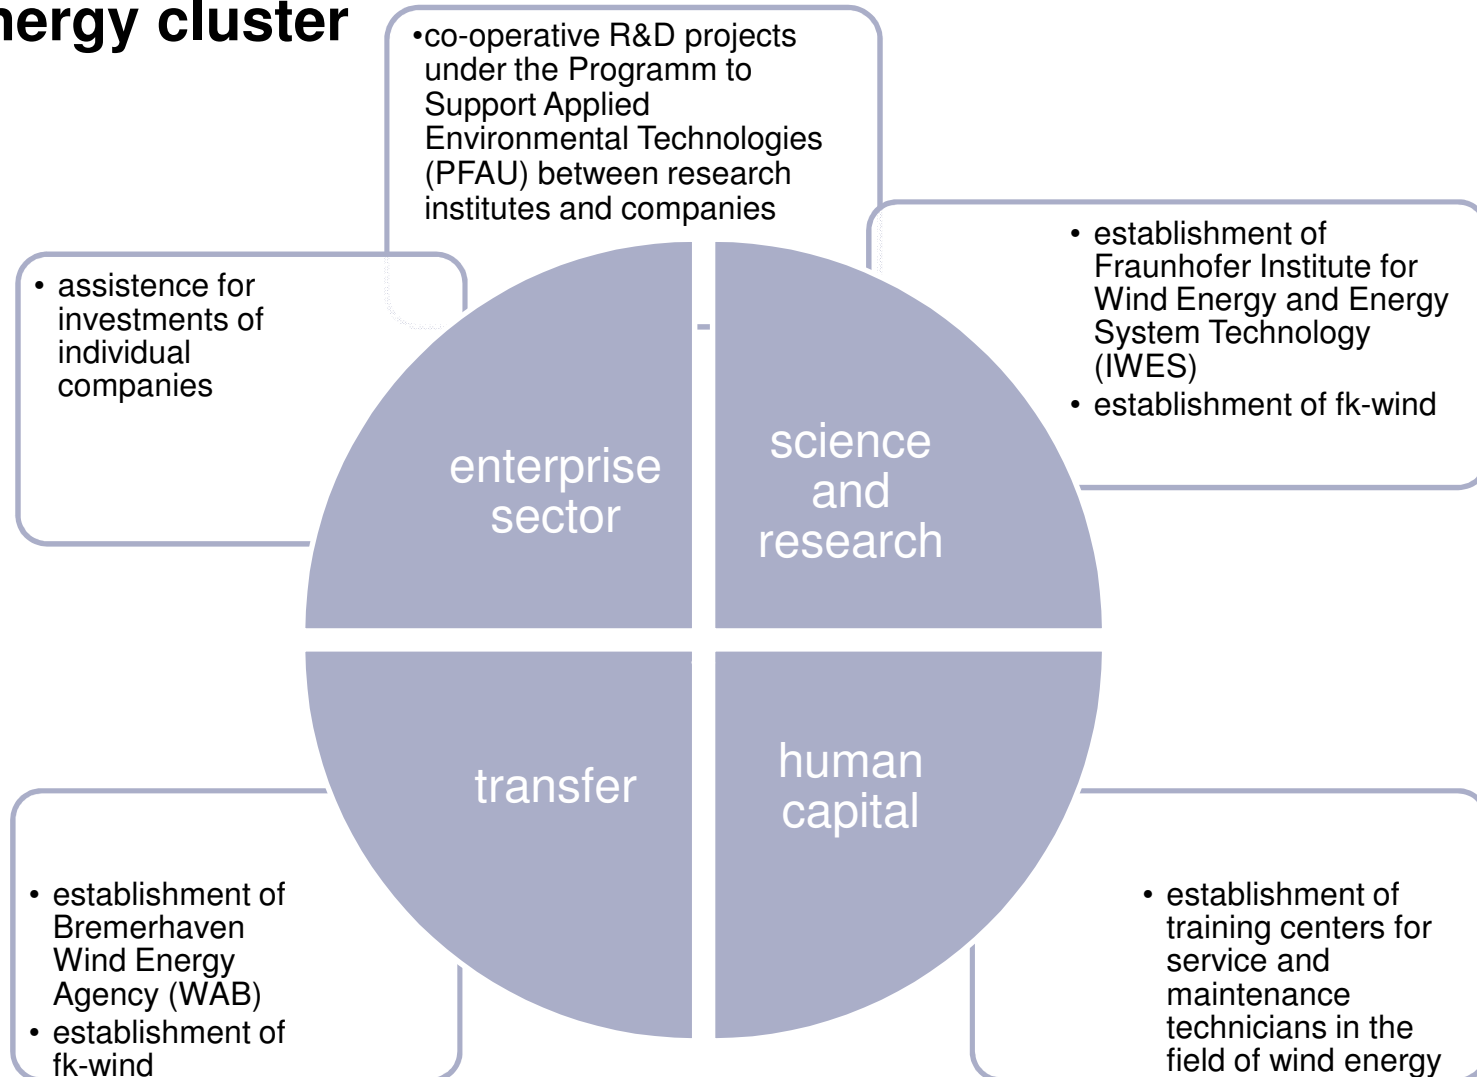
nergy cluster

•co-operative R&D projects under the Programm to Support Applied Environmental Technologies (PFAU) between research institutes and companies

• assistence for investments of individual companies

• establishment of Fraunhofer Institute for Wind Energy and Energy System Technology (IWES)
• establishment of fk-wind

enterprise sector

science and research

transfer

human capital

• establishment of Bremerhaven Wind Energy Agency (WAB)
• establishment of fk-wind

• establishment of training centers for service and maintenance technicians in the field of wind energy